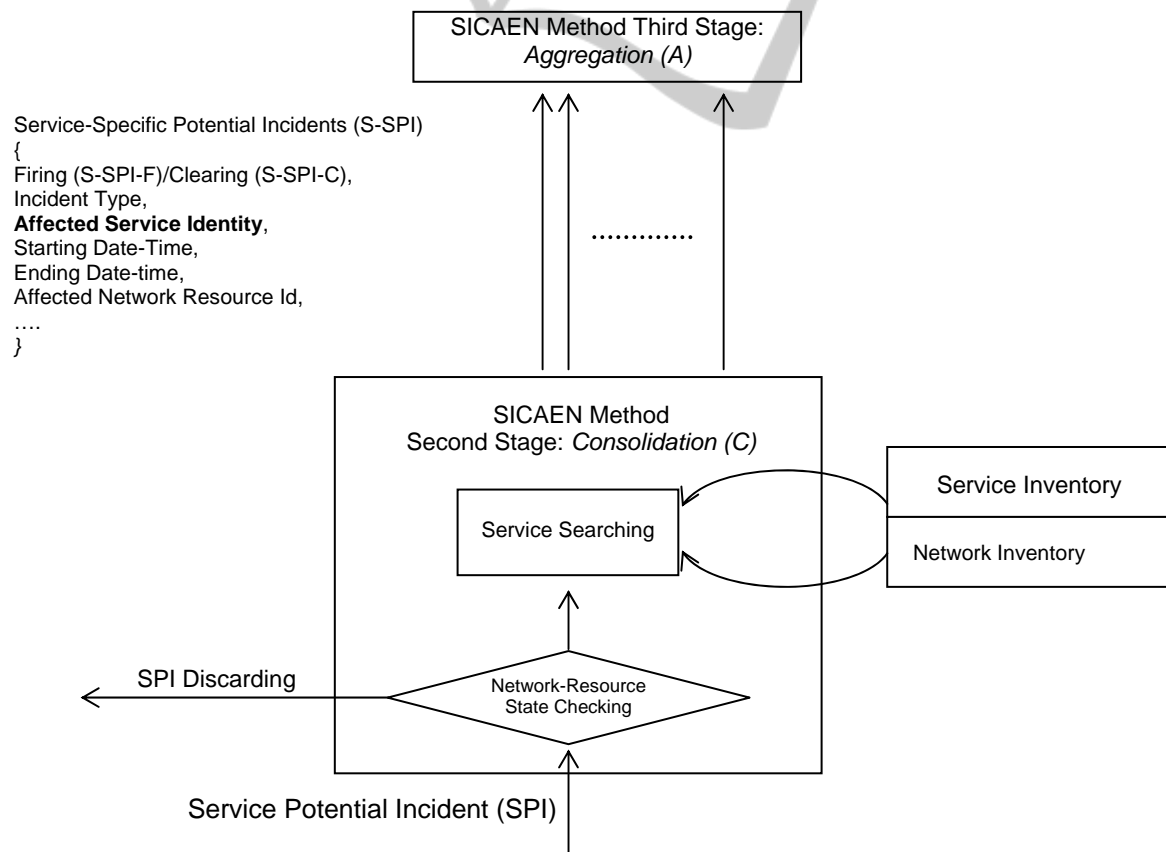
SICAEN Method Third Stage: *Aggregation (A)*

Service-Specific Potential Incidents (S-SPI)
{
Firing (S-SPI-F)/Clearing (S-SPI-C),
Incident Type,
**Affected Service Identity**,
Starting Date-Time,
Ending Date-time,
Affected Network Resource Id,
….
}

………….

SICAEN Method
Second Stage: *Consolidation (C)*

Service Searching

Service Inventory

Network Inventory

SPI Discarding

Network-Resource State Checking

Service Potential Incident (SPI)